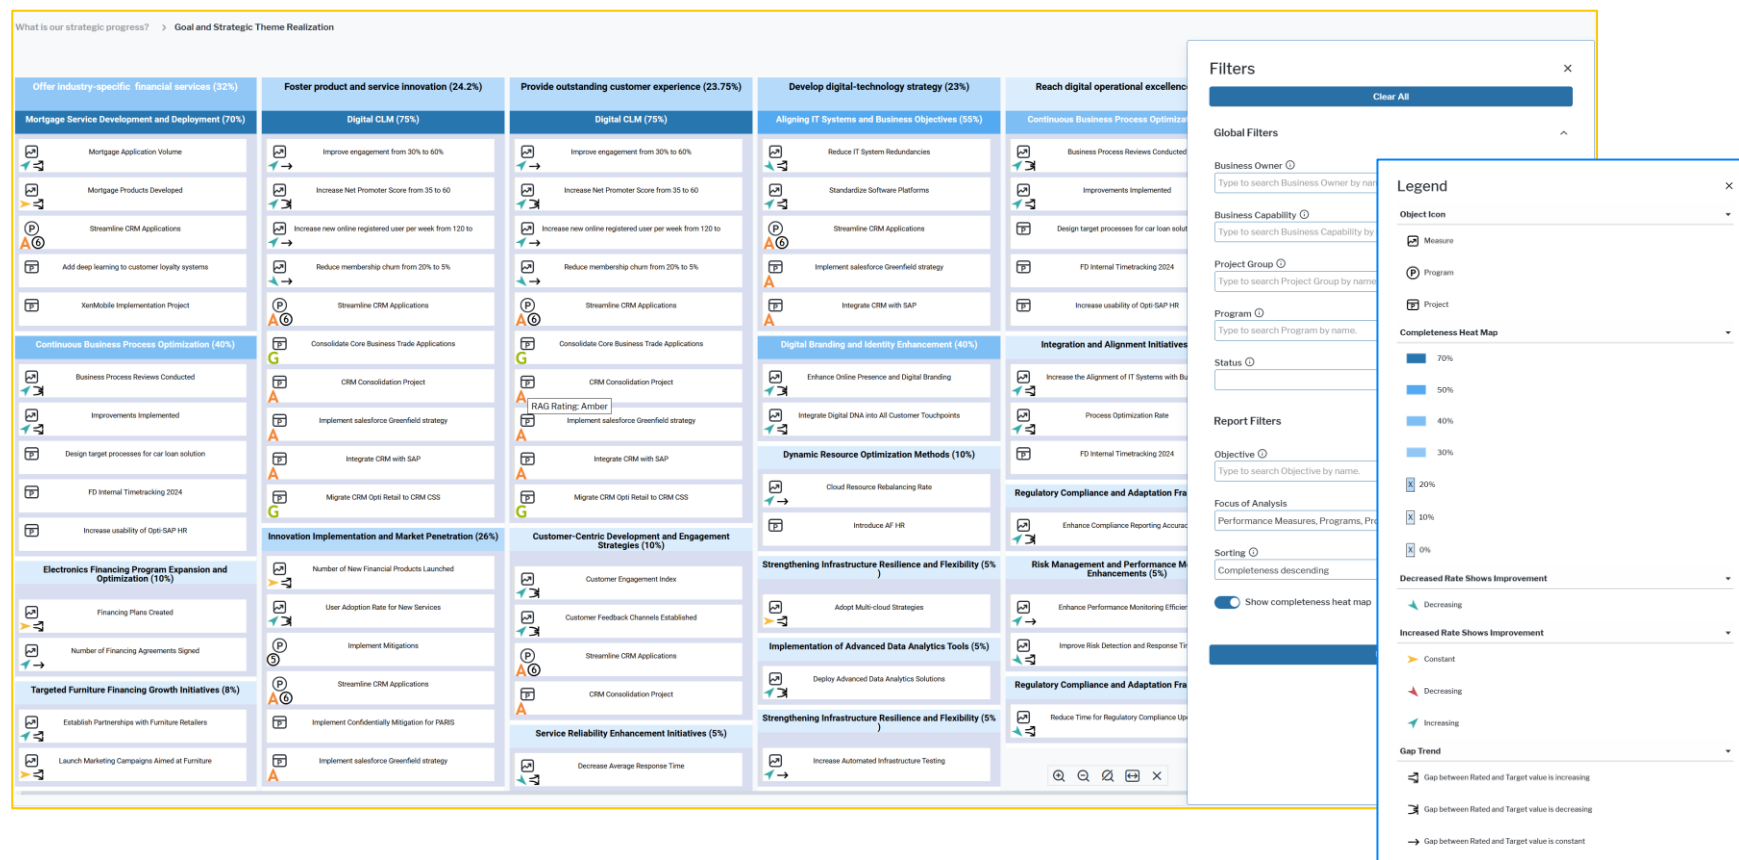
What is our strategic progress? > Goal and Strategic Theme Realization

Offer industry-specific financial services (32%)
Mortgage Service Development and Deployment (70%)
Mortgage Application Volume
Mortgage Products Developed
Streamline CRM Applications
A 6
Add deep learning to customer loyalty systems
XenMobile Implementation Project
Continuous Business Process Optimization (40%)
Business Process Reviews Conducted
Improvements Implemented
Design target processes for car loan solution
FD Internal Timetracking 2024
Increase usability of Opti-SAP HR
Electronics Financing Program Expansion and Optimization (10%)
Financing Plans Created
Number of Financing Agreements Signed
Targeted Furniture Financing Growth Initiatives (8%)
Establish Partnerships with Furniture Retailers
Launch Marketing Campaigns Aimed at Furniture

Foster product and service innovation (24.2%)
Digital CLM (75%)
Improve engagement from 30% to 60%
Increase Net Promoter Score from 35 to 60
Increase new online registered user per week from 120 to
Reduce membership churn from 20% to 5%
Streamline CRM Applications
A 6
Consolidate Core Business Trade Applications
G
CRM Consolidation Project
A
Implement salesforce Greenfield strategy
A
Integrate CRM with SAP
A
Migrate CRM Opti Retail to CRM CSS
G
Innovation Implementation and Market Penetration (26%)
Number of New Financial Products Launched
User Adoption Rate for New Services
Implement Mitigations
5
Streamline CRM Applications
A 6
Implement Confidentially Mitigation for PARIS
Implement salesforce Greenfield strategy
A

Provide outstanding customer experience (23.75%)
Digital CLM (75%)
Improve engagement from 30% to 60%
Increase Net Promoter Score from 35 to 60
Increase new online registered user per week from 120 to
Reduce membership churn from 20% to 5%
Streamline CRM Applications
A 6
Consolidate Core Business Trade Applications
G
CRM Consolidation Project
A
RAG Rating: Amber
Implement salesforce Greenfield strategy
A
Integrate CRM with SAP
A
Migrate CRM Opti Retail to CRM CSS
G
Customer-Centric Development and Engagement Strategies (10%)
Customer Engagement Index
Customer Feedback Channels Established
Streamline CRM Applications
A 6
CRM Consolidation Project
A
Service Reliability Enhancement Initiatives (5%)
Decrease Average Response Time

Develop digital-technology strategy (23%)
Aligning IT Systems and Business Objectives (55%)
Reduce IT System Redundancies
Standardize Software Platforms
Streamline CRM Applications
A 6
Implement salesforce Greenfield strategy
A
Integrate CRM with SAP
A
Digital Branding and Identity Enhancement (40%)
Enhance Online Presence and Digital Branding
Integrate Digital DNA into All Customer Touchpoints
Dynamic Resource Optimization Methods (10%)
Cloud Resource Rebalancing Rate
Introduce AF HR
Strengthening Infrastructure Resilience and Flexibility (5%)
Adopt Multi-cloud Strategies
Implementation of Advanced Data Analytics Tools (5%)
Deploy Advanced Data Analytics Solutions
Strengthening Infrastructure Resilience and Flexibility (5%)
Increase Automated Infrastructure Testing

Reach digital operational excellenc
Continuous Business Process Optimiza
Business Process Reviews Conducted
Improvements Implemented
Design target processes for car loan solut
FD Internal Timetracking 2024
Increase usability of Opti-SAP HR
Integration and Alignment Initiatives
Increase the Alignment of IT Systems with Bu
Process Optimization Rate
FD Internal Timetracking 2024
Regulatory Compliance and Adaptation Fra
Enhance Compliance Reporting Accurac
Risk Management and Performance M Enhancements (5%)
Enhance Performance Monitoring Efficien
Improve Risk Detection and Response Ti
Regulatory Compliance and Adaptation Fra
Reduce Time for Regulatory Compliance Up

Filters
Clear All
Global Filters
Business Owner
Type to search Business Owner by nan
Business Capability
Type to search Business Capability by
Project Group
Type to search Project Group by name
Program
Type to search Program by name.
Status
Report Filters
Objective
Type to search Objective by name.
Focus of Analysis
Performance Measures, Programs, Pr
Sorting
Completeness descending
Show completeness heat map

Legend
Object Icon
Measure
Program
Project
Completeness Heat Map
70%
50%
40%
30%
20%
10%
0%
Decreased Rate Shows Improvement
Decreasing
Increased Rate Shows Improvement
Constant
Decreasing
Increasing
Gap Trend
Gap between Rated and Target value is increasing
Gap between Rated and Target value is decreasing
Gap between Rated and Target value is constant